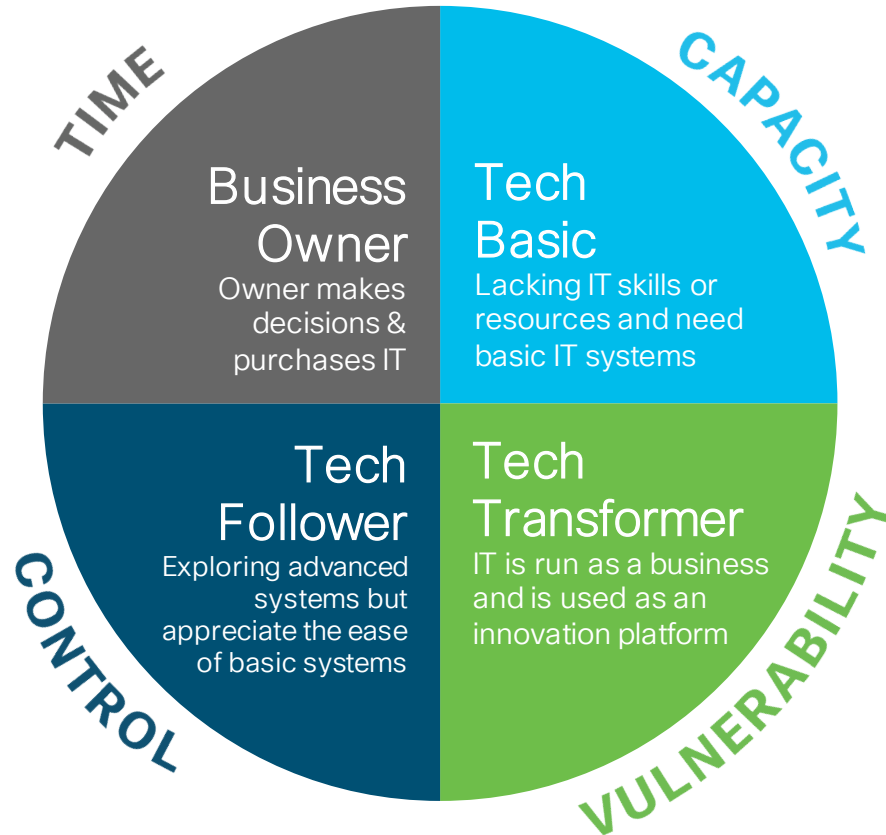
TIME

Business Owner
Owner makes decisions & purchases IT

CAPACITY

Tech Basic
Lacking IT skills or resources and need basic IT systems

Tech Follower
Exploring advanced systems but appreciate the ease of basic systems

Tech Transformer
IT is run as a business and is used as an innovation platform

CONTROL

VULNERABILITY